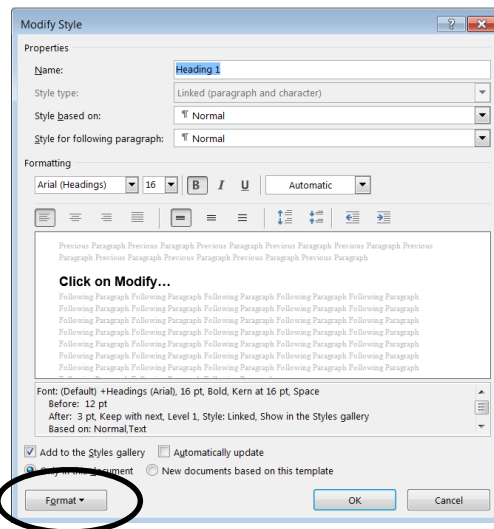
Modify Style

?

Properties

Name: Heading 1

Style type: Linked (paragraph and character)

Style based on: ¶ Normal

Style for following paragraph: ¶ Normal

Formatting

Arial (Headings) 16 B I U Automatic

Previous Paragraph Previous Paragraph Previous Paragraph Previous Paragraph Previous Paragraph Previous Paragraph Previous Paragraph Previous Paragraph Previous Paragraph Previous Paragraph Previous Paragraph

Click on Modify…

Following Paragraph Following Paragraph Following Paragraph Following Paragraph Following Paragraph Following Paragraph Following Paragraph Following Paragraph Following Paragraph Following Paragraph Following Paragraph Following Paragraph Following Paragraph Following Paragraph Following Paragraph Following Paragraph Following Paragraph Following Paragraph Following Paragraph Following Paragraph Following Paragraph Following Paragraph Following Paragraph Following Paragraph Following Paragraph Following Paragraph Following Paragraph Following Paragraph Following Paragraph Following Paragraph Following Paragraph Following Paragraph Following Paragraph Following Paragraph Following Paragraph

Font: (Default) +Headings (Arial), 16 pt, Bold, Kern at 16 pt, Space
Before: 12 pt
After: 3 pt, Keep with next, Level 1, Style: Linked, Show in the Styles gallery
Based on: Normal,Text

Add to the Styles gallery Automatically update

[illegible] New documents based on this template

Format ▾ OK Cancel